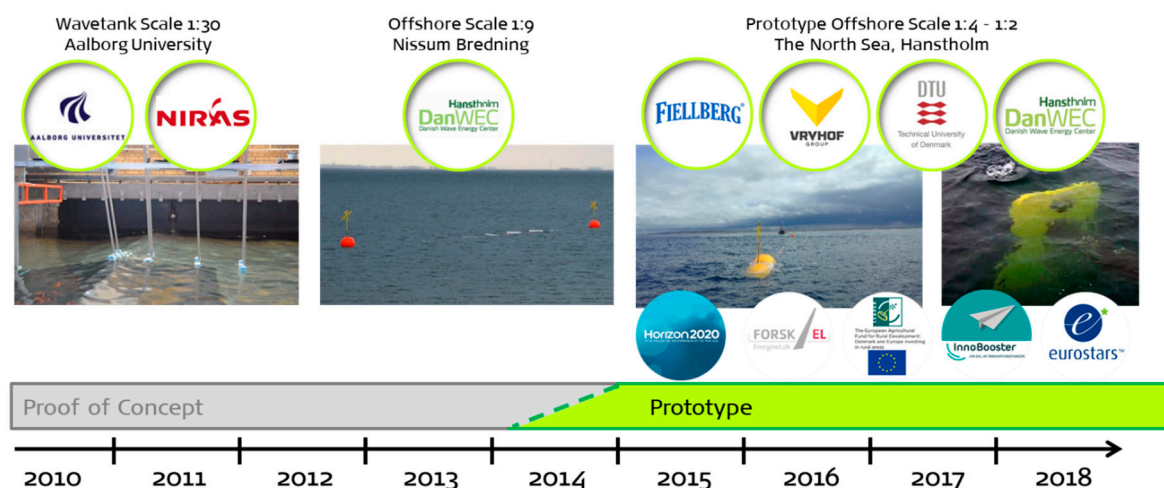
Wavetank Scale 1:30
Aalborg University

Offshore Scale 1:9
Nissum Bredning

Prototype Offshore Scale 1:4 - 1:2
The North Sea, Hanstholm

AALBORG UNIVERSITET

NIRAS

Hanstholm
DanWEC
Danish Wave Energy Center

FIELLBERG

VRYHOF
GROUP

DTU
Technical University of Denmark

Hanstholm
DanWEC
Danish Wave Energy Center

Horizon 2020

FORSK EL
Energinet.dk

The European Agricultural Fund for Rural Development: Denmark and Europe investing in rural areas

InnoBooster

eurostars

Proof of Concept

Prototype

2010 2011 2012 2013 2014 2015 2016 2017 2018